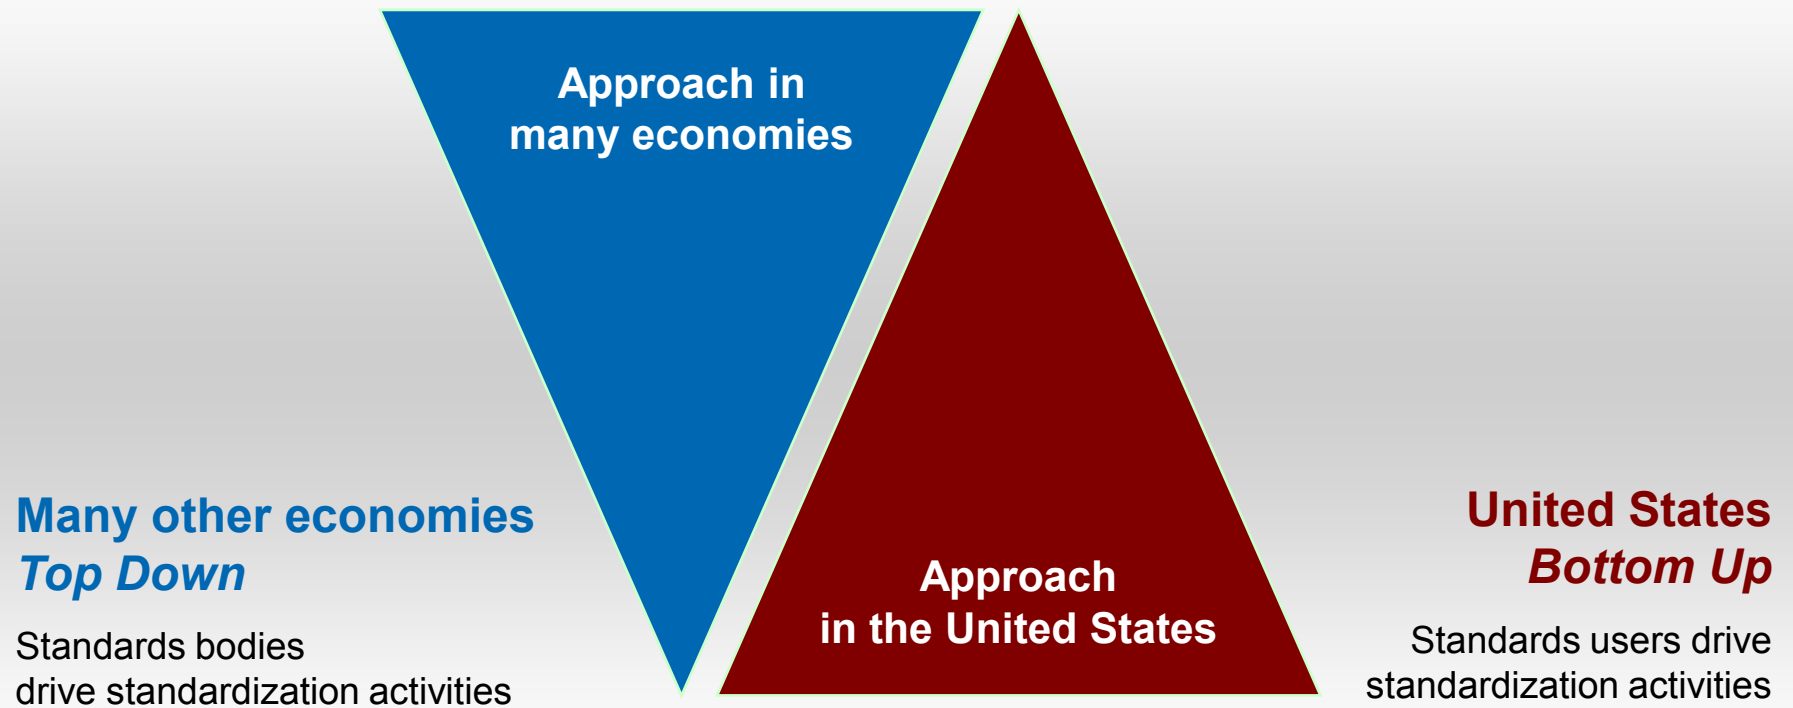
Approach in many economies

Approach in the United States

Many other economies
*Top Down*

Standards bodies drive standardization activities

United States
*Bottom Up*

Standards users drive standardization activities